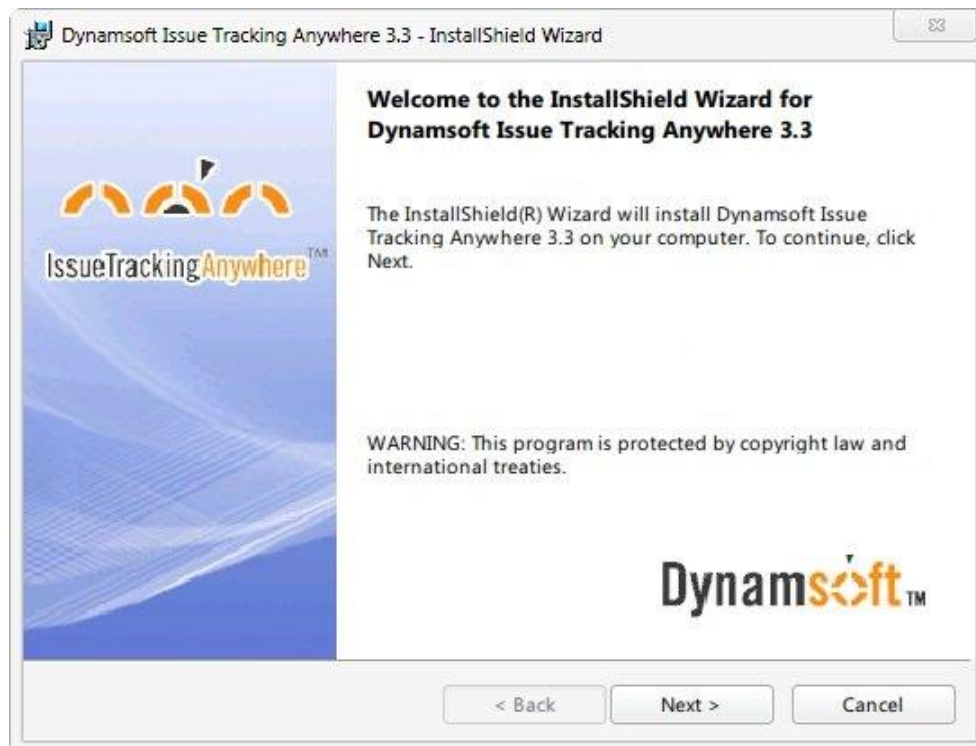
Dynamsoft Issue Tracking Anywhere 3.3 - InstallShield Wizard

IssueTrackingAnywhere™

Welcome to the InstallShield Wizard for Dynamsoft Issue Tracking Anywhere 3.3

The InstallShield(R) Wizard will install Dynamsoft Issue Tracking Anywhere 3.3 on your computer. To continue, click Next.

WARNING: This program is protected by copyright law and international treaties.

Dynamsoft™

< Back | Next > | Cancel